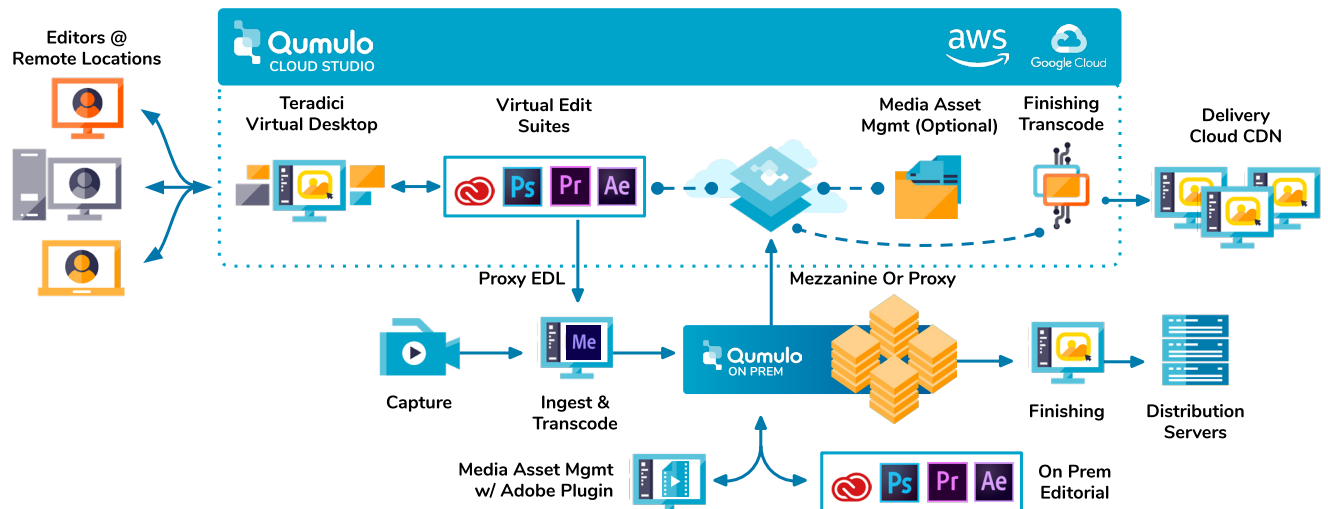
Editors @ Remote Locations

Qumulo CLOUD STUDIO

aws

Google Cloud

Teradici Virtual Desktop

Virtual Edit Suites

Ps Pr Ae

Media Asset Mgmt (Optional)

Finishing Transcode

Delivery Cloud CDN

Proxy EDL

Mezzanine Or Proxy

Capture

Me

Ingest & Transcode

Qumulo ON PREM

Finishing

Distribution Servers

Media Asset Mgmt w/ Adobe Plugin

Ps Pr Ae

On Prem Editorial